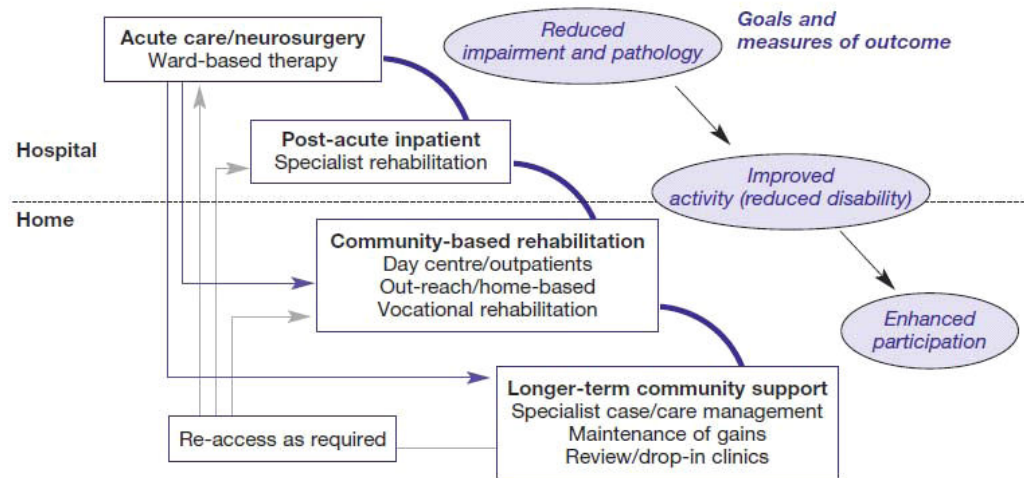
Acute care/neurosurgery
Ward-based therapy

Reduced impairment and pathology

Goals and measures of outcome

Hospital

Post-acute inpatient
Specialist rehabilitation

Improved activity (reduced disability)

Home

Community-based rehabilitation
Day centre/outpatients
Out-reach/home-based
Vocational rehabilitation

Enhanced participation

Longer-term community support
Specialist case/care management
Maintenance of gains
Review/drop-in clinics

Re-access as required